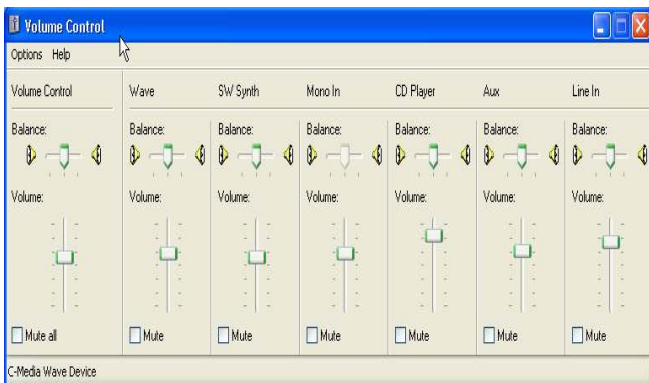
Volume Control

Options Help

Volume Control
Balance:
Volume:
Mute all

Wave
Balance:
Volume:
Mute

SW Synth
Balance:
Volume:
Mute

Mono In
Balance:
Volume:
Mute

CD Player
Balance:
Volume:
Mute

Aux
Balance:
Volume:
Mute

Line In
Balance:
Volume:
Mute

C-Media Wave Device